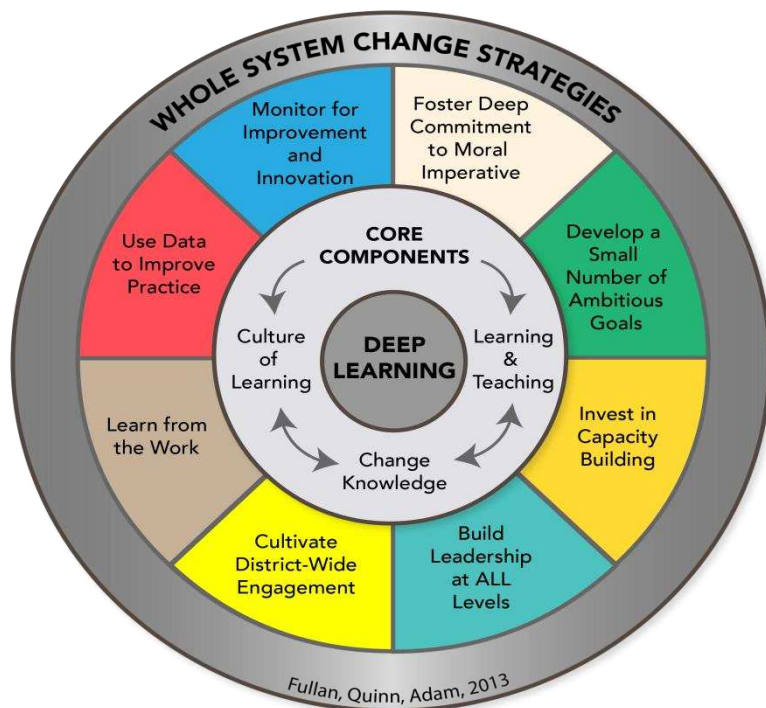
WHOLE SYSTEM CHANGE STRATEGIES

Monitor for Improvement and Innovation

Foster Deep Commitment to Moral Imperative

Develop a Small Number of Ambitious Goals

Invest in Capacity Building

Build Leadership at ALL Levels

Cultivate District-Wide Engagement

Learn from the Work

Use Data to Improve Practice

CORE COMPONENTS

Culture of Learning

DEEP LEARNING

Learning & Teaching

Change Knowledge

Fullan, Quinn, Adam, 2013